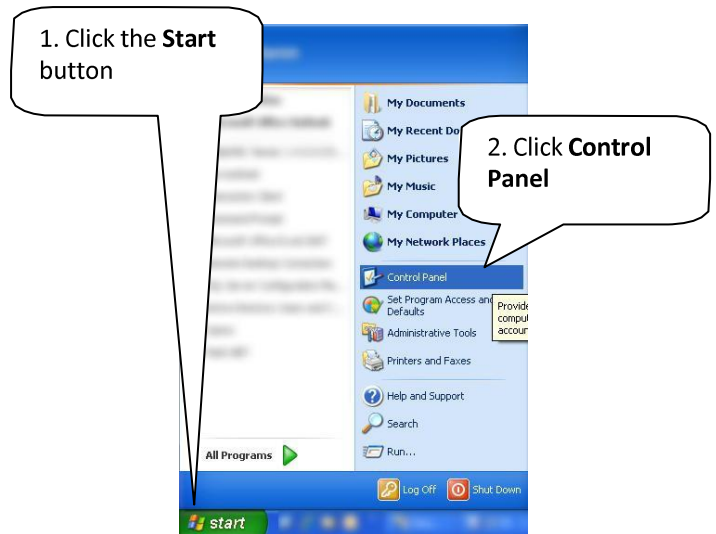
1. Click the **Start** button

My Documents
My Recent Do
My Pictures
My Music
My Computer
My Network Places
Control Panel
Set Program Access and Defaults
Administrative Tools
Printers and Faxes
Help and Support
Search
Run...

Provide comput accou

2. Click **Control Panel**

All Programs

Log Off
Shut Down

start